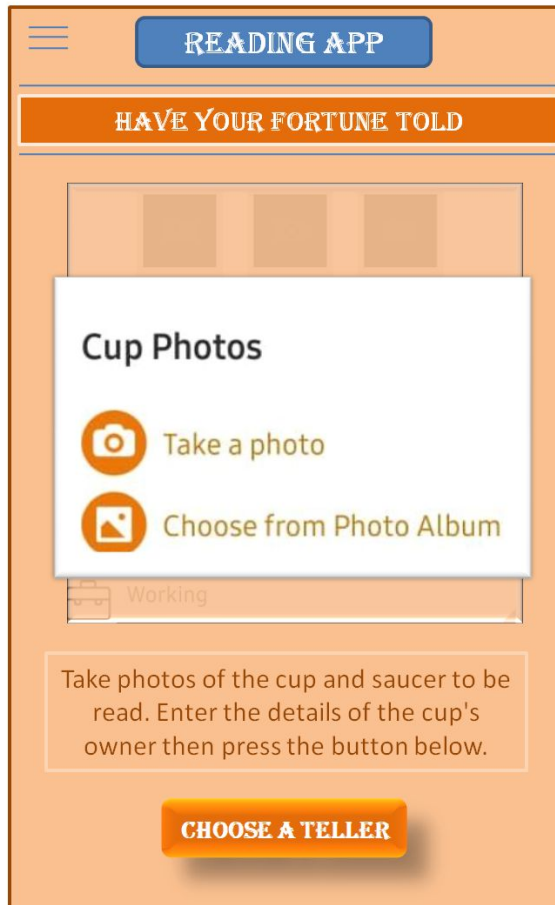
READING APP

HAVE YOUR FORTUNE TOLD

Cup Photos

Take a photo

Choose from Photo Album

Working

Take photos of the cup and saucer to be read. Enter the details of the cup's owner then press the button below.

CHOOSE A TELLER